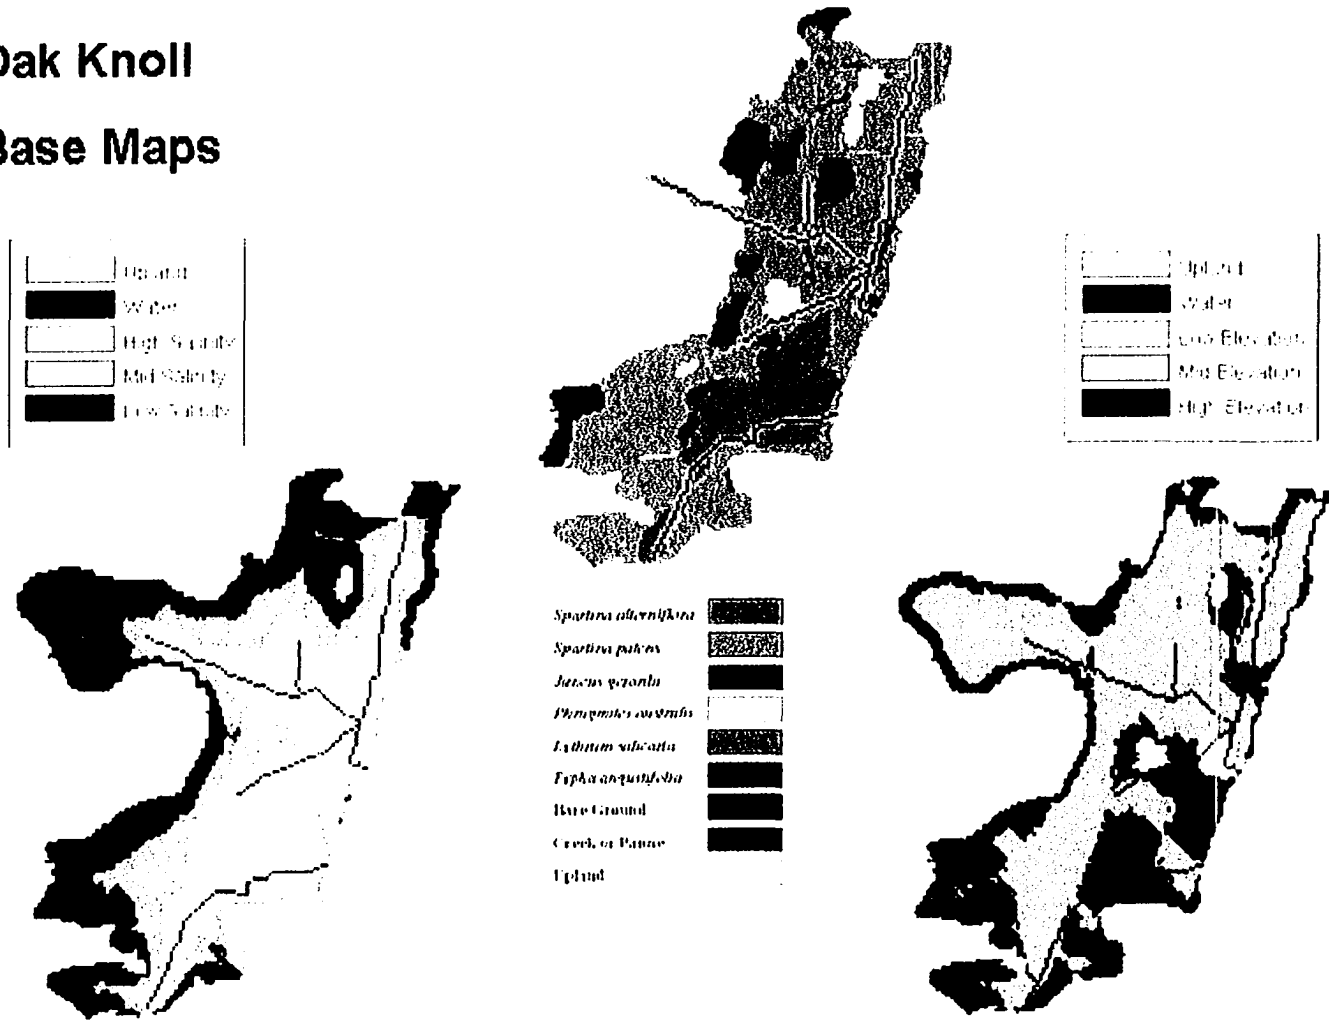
Oak Knoll

Base Maps

Upland
Water
High Salinity
Mid Salinity
Low Salinity

Upland
Water
Low Elevation
Mid Elevation
High Elevation

Spartina alterniflora
Spartina patens
Juncus gerardii
Phragmites australis
Lythrum salicaria
Typha angustifolia
Bare Ground
Creek or Panne
Upland